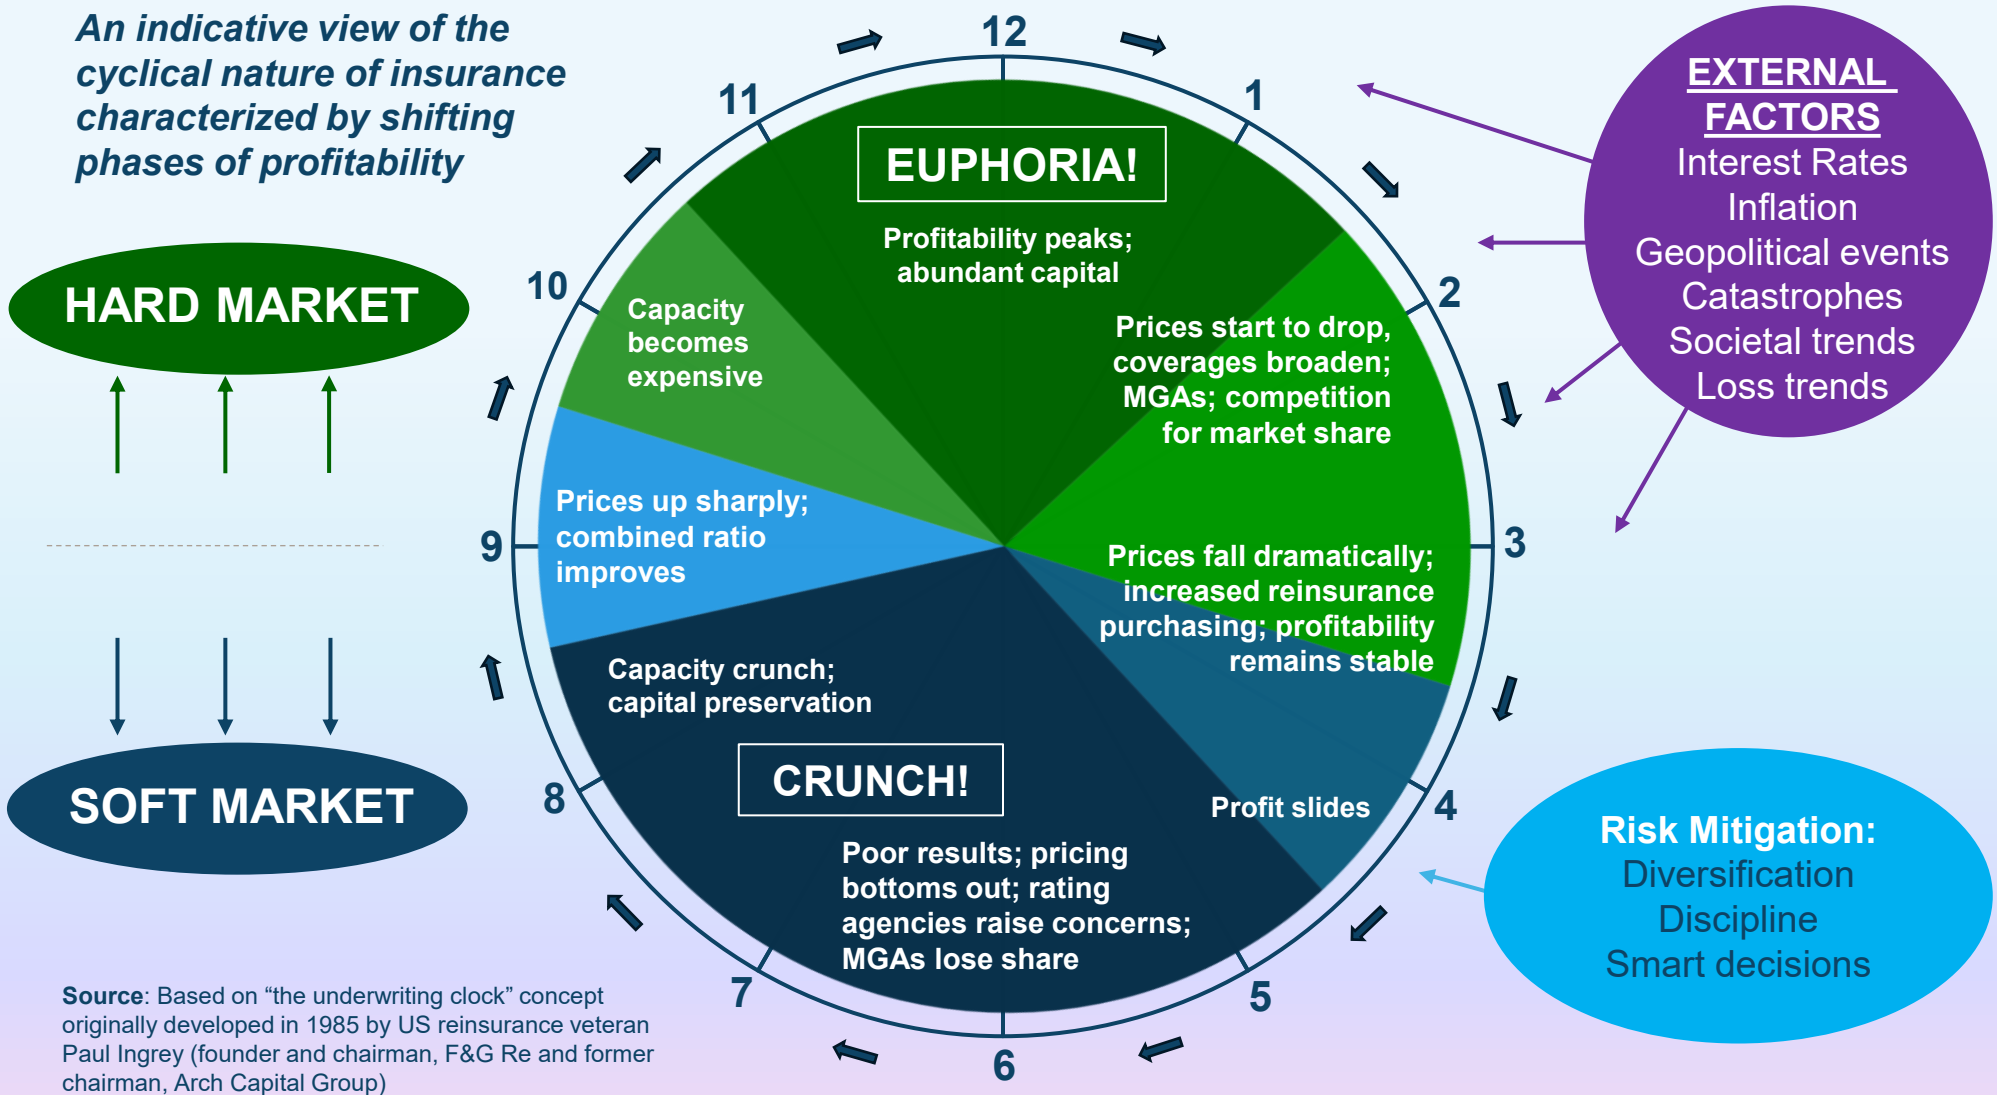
An indicative view of the cyclical nature of insurance characterized by shifting phases of profitability

HARD MARKET

SOFT MARKET

12

1

2

3

4

5

6

7

8

9

10

11

EUPHORIA!

Profitability peaks; abundant capital

Prices start to drop, coverages broaden; MGAs; competition for market share

Prices fall dramatically; increased reinsurance purchasing; profitability remains stable

Profit slides

CRUNCH!

Poor results; pricing bottoms out; rating agencies raise concerns; MGAs lose share

Capacity crunch; capital preservation

Prices up sharply; combined ratio improves

Capacity becomes expensive

EXTERNAL FACTORS
Interest Rates
Inflation
Geopolitical events
Catastrophes
Societal trends
Loss trends

Risk Mitigation:
Diversification
Discipline
Smart decisions

Source: Based on “the underwriting clock” concept originally developed in 1985 by US reinsurance veteran Paul Ingrey (founder and chairman, F&G Re and former chairman, Arch Capital Group)